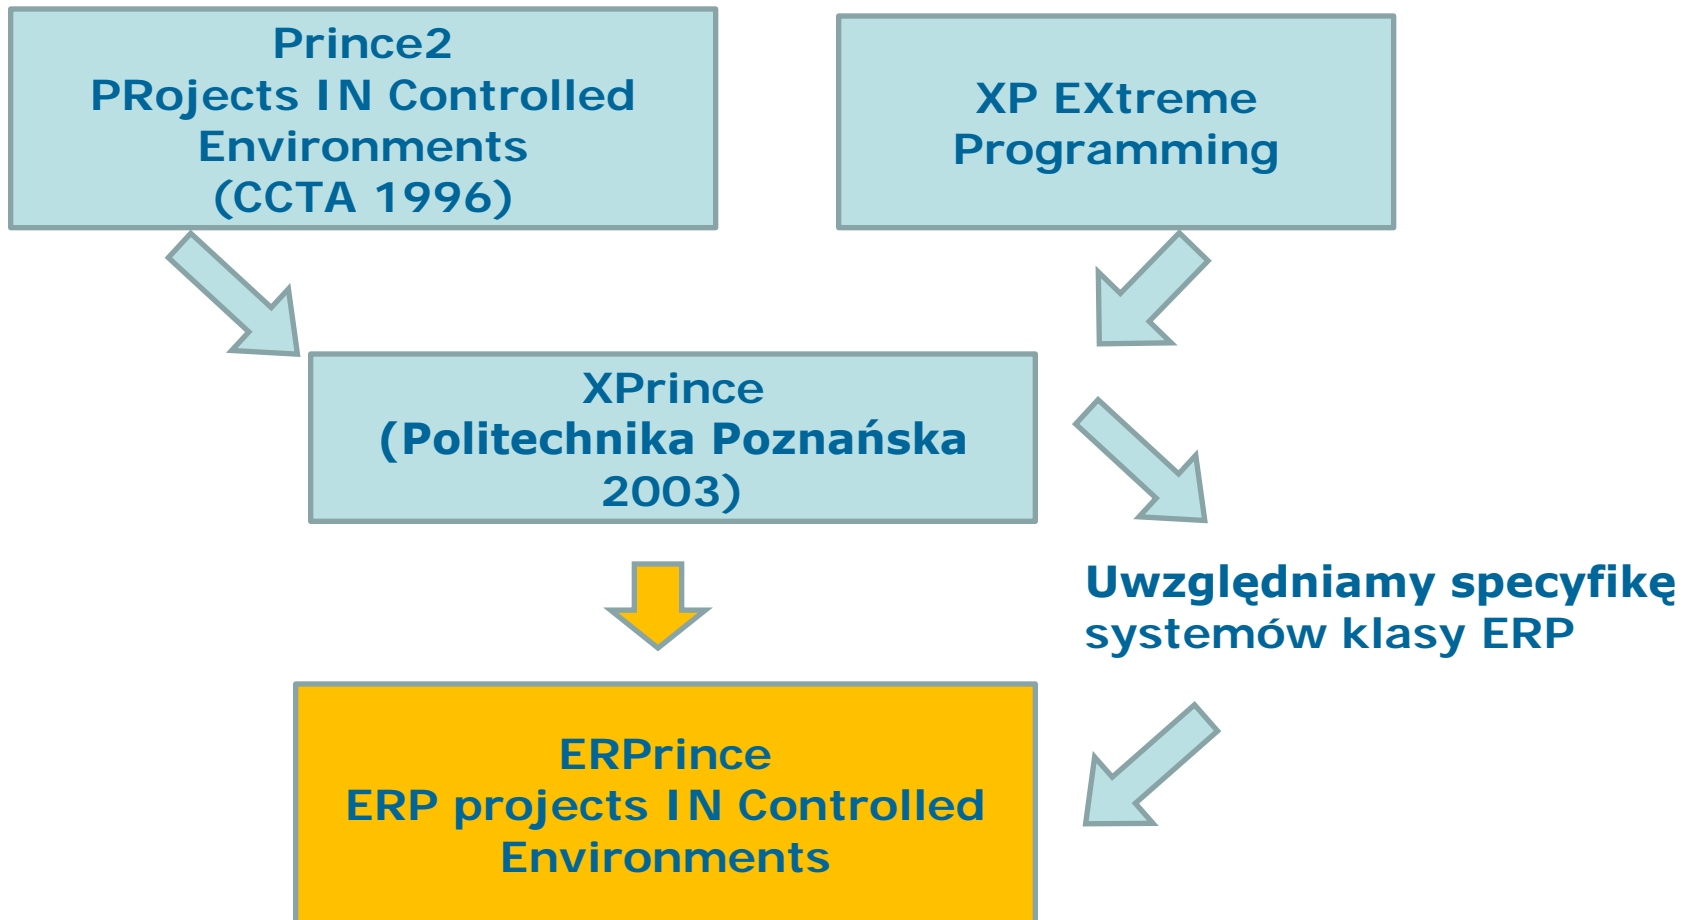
Prince2
PRojects IN Controlled Environments
(CCTA 1996)

XP EXtreme Programming

XPrince
(Politechnika Poznańska 2003)

Uwzględniamy specyfikę systemów klasy ERP

ERPrince
ERP projects IN Controlled Environments